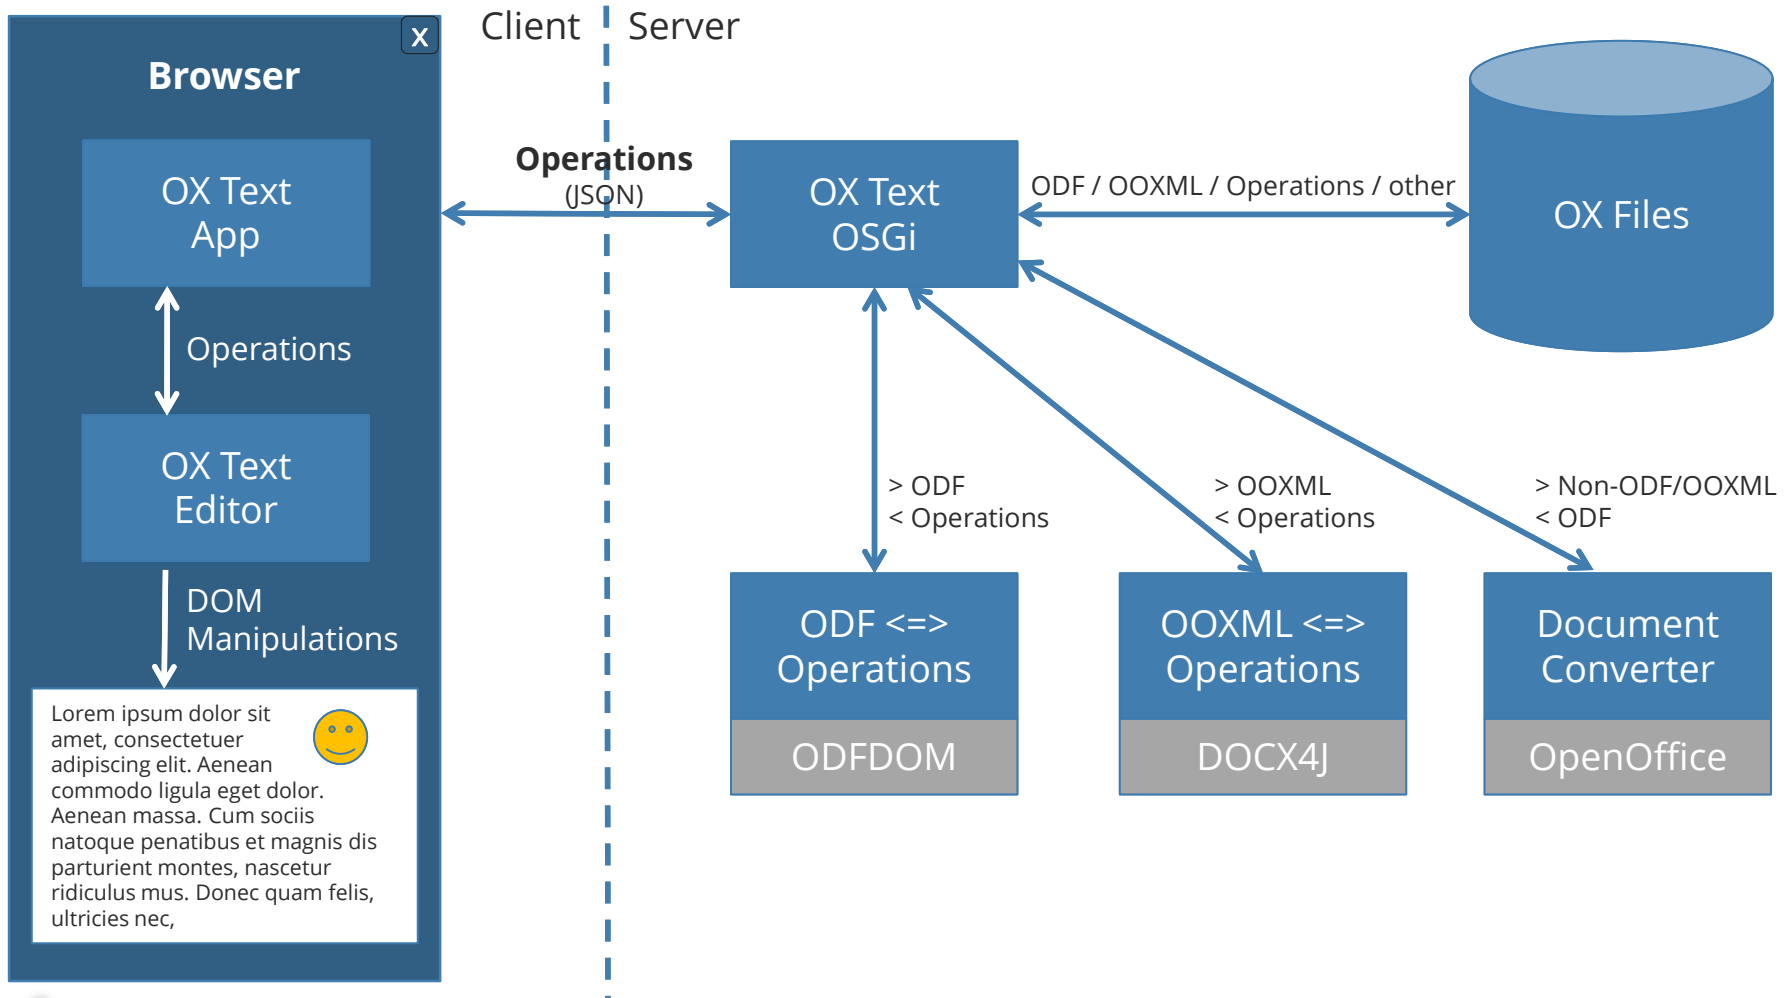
X

Browser

OX Text App

Operations

OX Text Editor

DOM Manipulations

Lorem ipsum dolor sit amet, consectetuer adipiscing elit. Aenean commodo ligula eget dolor. Aenean massa. Cum sociis natoque penatibus et magnis dis parturient montes, nascetur ridiculus mus. Donec quam felis, ultricies nec,

Client

Server

Operations (JSON)

OX Text OSGi

ODF / OOXML / Operations / other

OX Files

> ODF
< Operations

> OOXML
< Operations

> Non-ODF/OOXML
< ODF

ODF <=> Operations

ODFDOM

OOXML <=> Operations

DOCX4J

Document Converter

OpenOffice